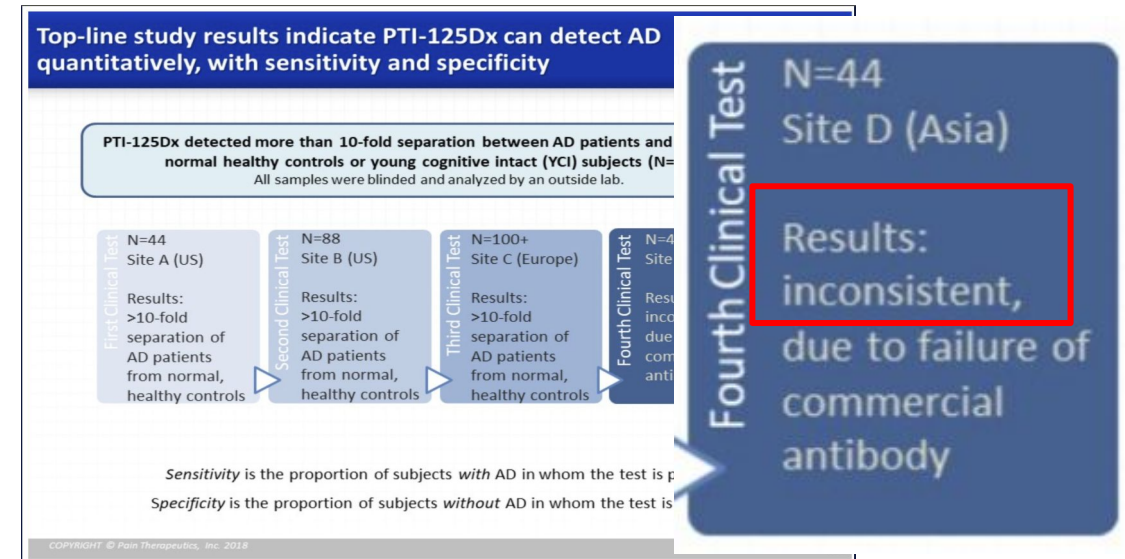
Top-line study results indicate PTI-125Dx can detect AD quantitatively, with sensitivity and specificity

PTI-125Dx detected more than 10-fold separation between AD patients and normal healthy controls or young cognitive intact (YCI) subjects (N=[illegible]
All samples were blinded and analyzed by an outside lab.

First Clinical Test
N=44
Site A (US)

Results:
>10-fold separation of AD patients from normal, healthy controls

Second Clinical Test
N=88
Site B (US)

Results:
>10-fold separation of AD patients from normal, healthy controls

Third Clinical Test
N=100+
Site C (Europe)

Results:
>10-fold separation of AD patients from normal, healthy controls

Fourth Clinical Test
N=4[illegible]
Site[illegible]

Resu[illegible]
inco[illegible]
due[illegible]
com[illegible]
anti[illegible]

Sensitivity is the proportion of subjects with AD in whom the test is p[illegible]

Specificity is the proportion of subjects without AD in whom the test is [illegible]

COPYRIGHT © Pain Therapeutics, Inc. 2018

Fourth Clinical Test
N=44
Site D (Asia)

Results:
inconsistent,
due to failure of commercial antibody